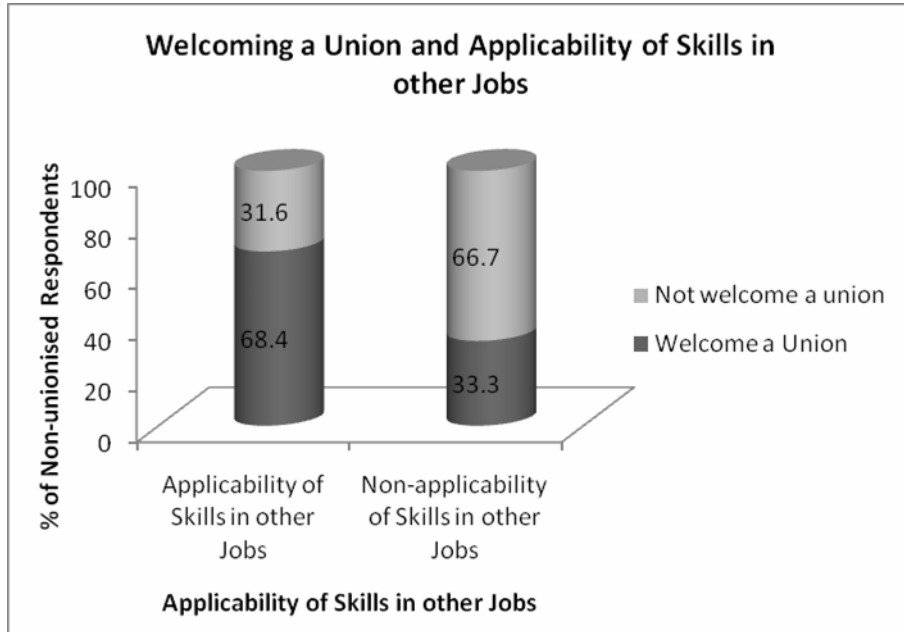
Welcoming a Union and Applicability of Skills in other Jobs

% of Non-unionised Respondents

100
80
60
40
20
0

31.6
68.4
66.7
33.3

Not welcome a union
Welcome a Union

Applicability of Skills in other Jobs

Non-applicability of Skills in other Jobs

Applicability of Skills in other Jobs